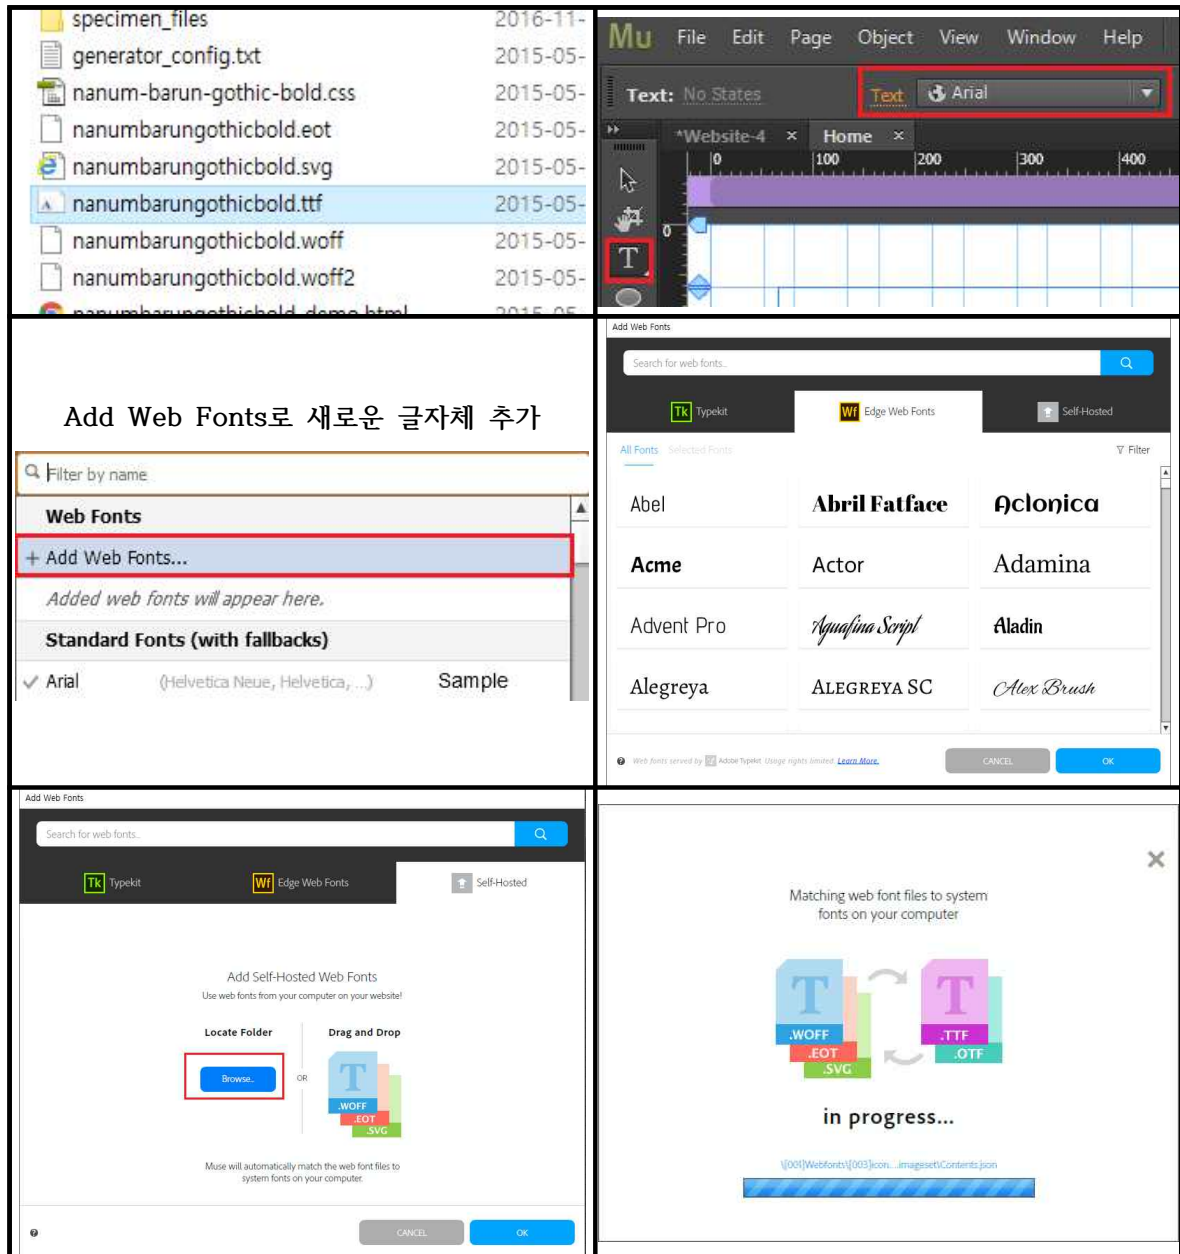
specimen_files 2016-11-
generator_config.txt 2015-05-
nanum-barun-gothic-bold.css 2015-05-
nanumbarungothicbold.eot 2015-05-
nanumbarungothicbold.svg 2015-05-
nanumbarungothicbold.ttf 2015-05-
nanumbarungothicbold.woff 2015-05-
nanumbarungothicbold.woff2 2015-05-
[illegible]

Mu File Edit Page Object View Window Help
Text: No States
Text Arial
*Website-4 × Home ×
0 100 200 300 400
0
T

Add Web Fonts로 새로운 글자체 추가

Filter by name
Web Fonts
+ Add Web Fonts...
Added web fonts will appear here.
Standard Fonts (with fallbacks)
✓ Arial (Helvetica Neue, Helvetica, ...) Sample

Add Web Fonts
Search for web fonts...
Tk Typekit
Wf Edge Web Fonts
Self-Hosted
All Fonts Selected Fonts
Filter

| Abel | Abril Fatface | Aclonica |
|---|---|---|
| Acme | Actor | Adamina |
| Advent Pro | Aguafina Script | Aladin |
| Alegreya | ALEGREYA SC | Alex Brush |

Web fonts served by Adobe Typekit. Usage rights limited. Learn More.
CANCEL OK

Add Web Fonts
Search for web fonts...
Tk Typekit
Wf Edge Web Fonts
Self-Hosted
Add Self-Hosted Web Fonts
Use web fonts from your computer on your website!
Locate Folder
Drag and Drop
Browse...
OR
T
.WOFF
.EOT
.SVG
Muse will automatically match the web font files to system fonts on your computer.
CANCEL OK

×
Matching web font files to system fonts on your computer
T
.WOFF
.EOT
.SVG
T
.TTF
.OTF
in progress...
\[001]Webfonts\[003]icon...imageset\Contents.json